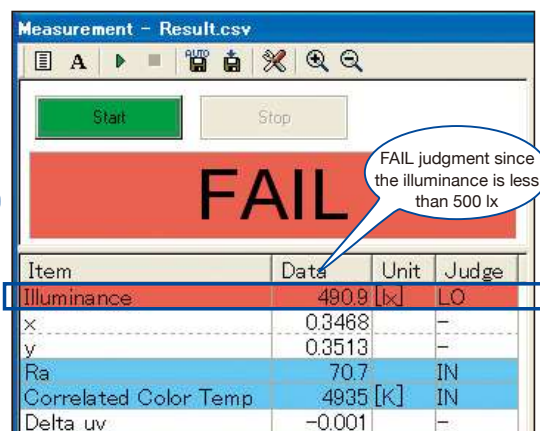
Measurement - Result.csv

AUTO

Start

Stop

FAIL

FAIL judgment since the illuminance is less than 500 lx

| Item | Data | Unit | Judge |
|---|---|---|---|
| Illuminance | 490.9 | [lx] | LO |
| x | 0.3468 | | – |
| y | 0.3513 | | – |
| Ra | 70.7 | | IN |
| Correlated Color Temp | 4935 | [K] | IN |
| Delta uv | –0.001 | | – |